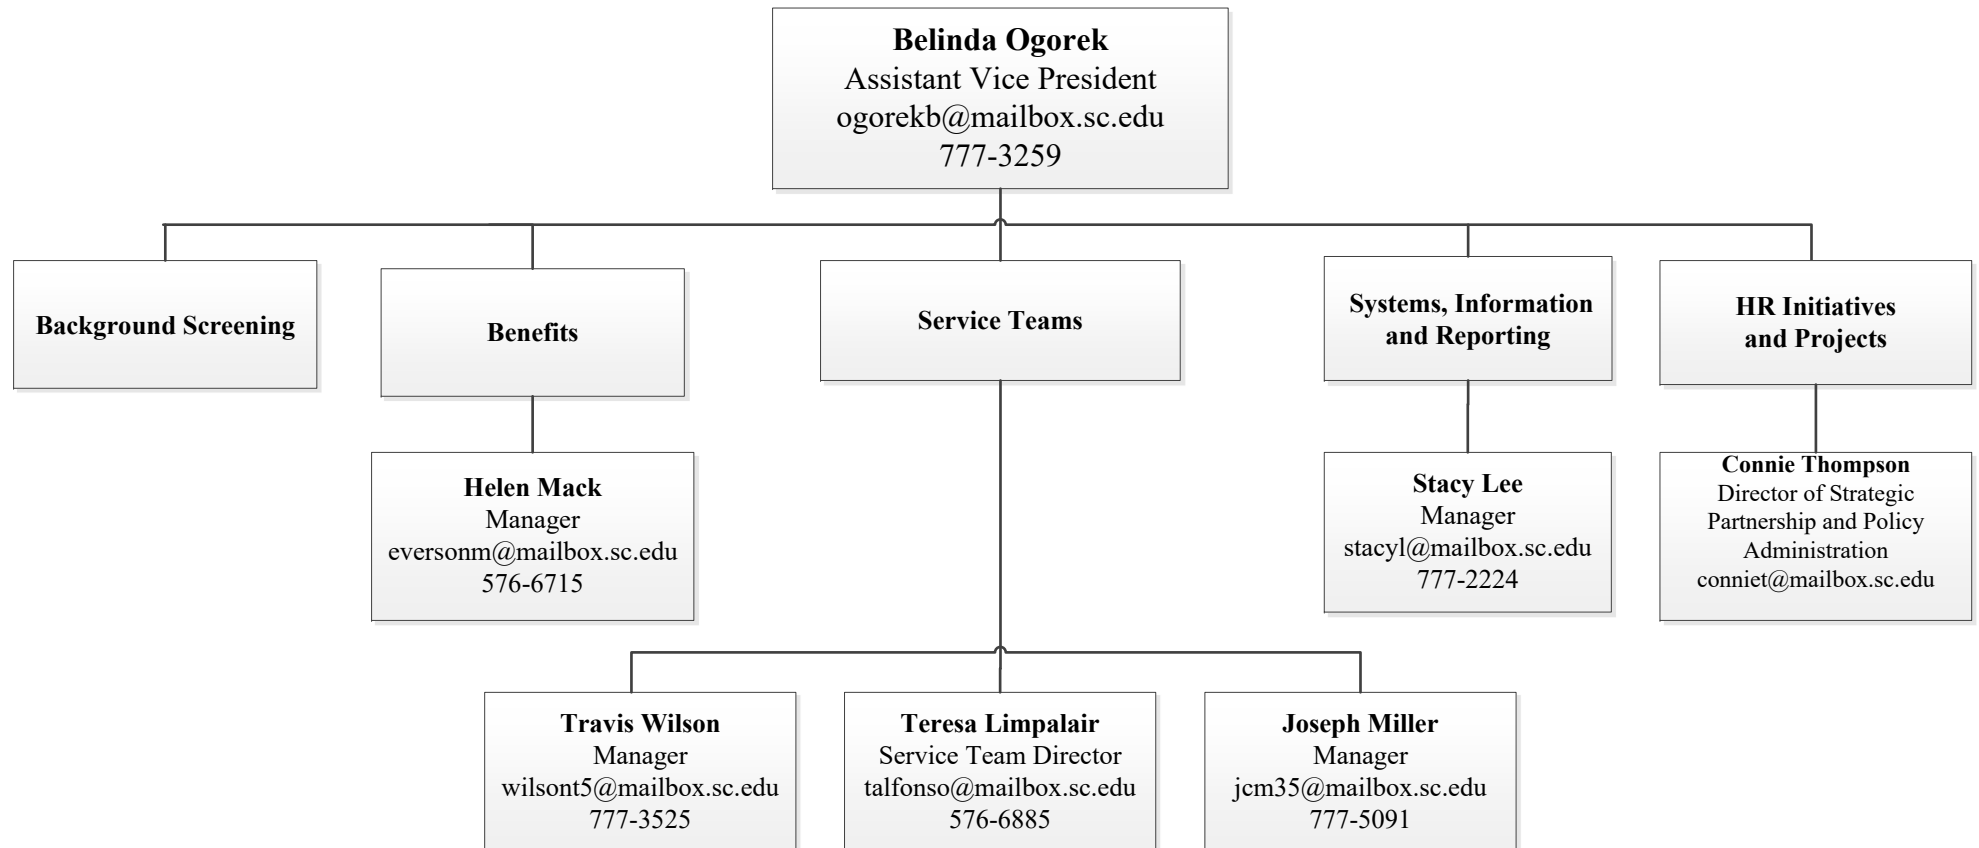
**Belinda Ogorek**
Assistant Vice President
ogorekb@mailbox.sc.edu
777-3259

**Background Screening**

**Benefits**

**Service Teams**

**Systems, Information and Reporting**

**HR Initiatives and Projects**

**Helen Mack**
Manager
eversonm@mailbox.sc.edu
576-6715

**Stacy Lee**
Manager
stacyl@mailbox.sc.edu
777-2224

**Connie Thompson**
Director of Strategic Partnership and Policy Administration
conniet@mailbox.sc.edu

**Travis Wilson**
Manager
wilsont5@mailbox.sc.edu
777-3525

**Teresa Limpalair**
Service Team Director
talfonso@mailbox.sc.edu
576-6885

**Joseph Miller**
Manager
jcm35@mailbox.sc.edu
777-5091